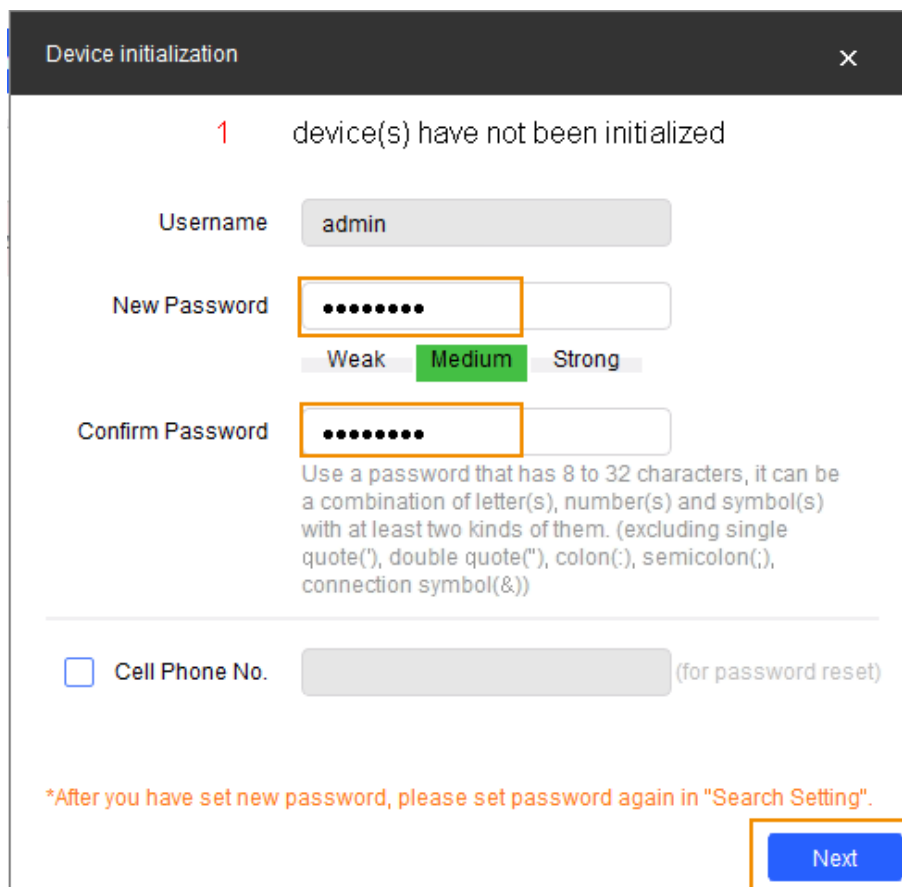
Device initialization ×

1 device(s) have not been initialized

Username admin

New Password ●●●●●●●●●

Weak Medium Strong

Confirm Password ●●●●●●●●●

Use a password that has 8 to 32 characters, it can be a combination of letter(s), number(s) and symbol(s) with at least two kinds of them. (excluding single quote('), double quote("), colon(:), semicolon(;), connection symbol(&))

Cell Phone No. (for password reset)

*After you have set new password, please set password again in "Search Setting".

Next